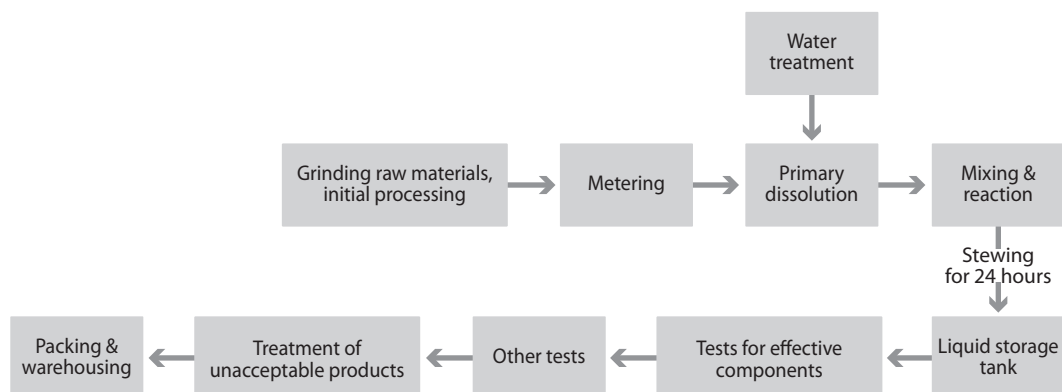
Water treatment

Grinding raw materials, initial processing

Metering

Primary dissolution

Mixing & reaction

Stewing for 24 hours

Liquid storage tank

Tests for effective components

Other tests

Treatment of unacceptable products

Packing & warehousing